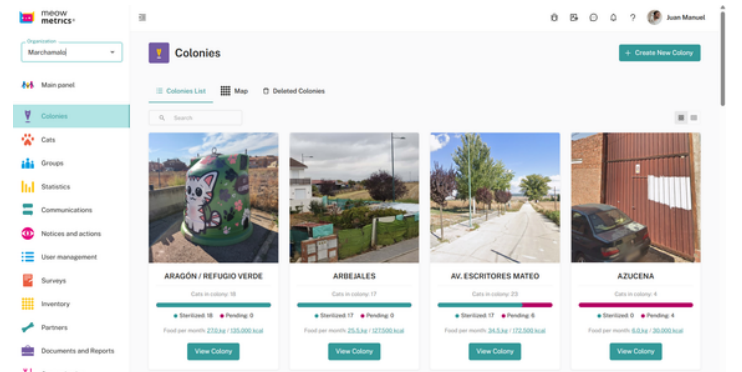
meow metrics

Organization
Marchamalo

Main panel
Colonies
Cats
Groups
Statistics
Communications
Notices and actions
User management
Surveys
Inventory
Partners
Documents and Reports

Juan Manuel

Colonies

+ Create New Colony

Colonies List
Map
Deleted Colonies

Search

ARAGÓN / REFUGIO VERDE
Cats in colony: 18
● Sterilized: 18 ● Pending: 0
Food per month: 272 kg / 120,000 kcal
View Colony

ARBEJALES
Cats in colony: 17
● Sterilized: 17 ● Pending: 0
Food per month: 25.5 kg / 127,500 kcal
View Colony

AV. ESCRITORES MATEO
Cats in colony: 23
● Sterilized: 17 ● Pending: 6
Food per month: 34.5 kg / 172,500 kcal
View Colony

AZUCENA
Cats in colony: 4
● Sterilized: 0 ● Pending: 4
Food per month: 6.0 kg / 30,000 kcal
View Colony